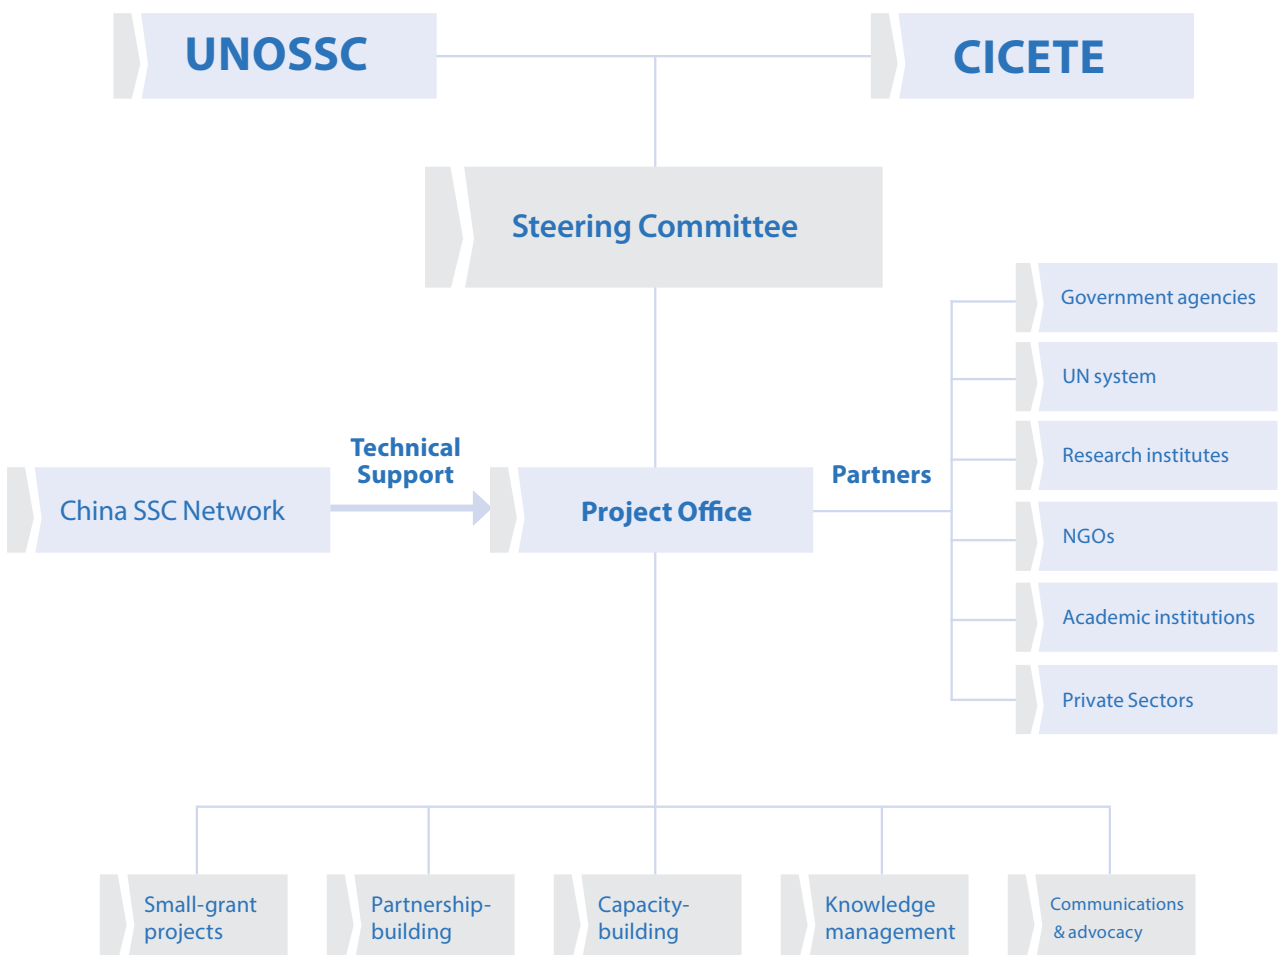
UNOSSC

CICETE

Steering Committee

Government agencies

UN system

Research institutes

NGOs

Academic institutions

Private Sectors

China SSC Network

Technical Support

Project Office

Partners

Small-grant projects

Partnership-building

Capacity-building

Knowledge management

Communications & advocacy